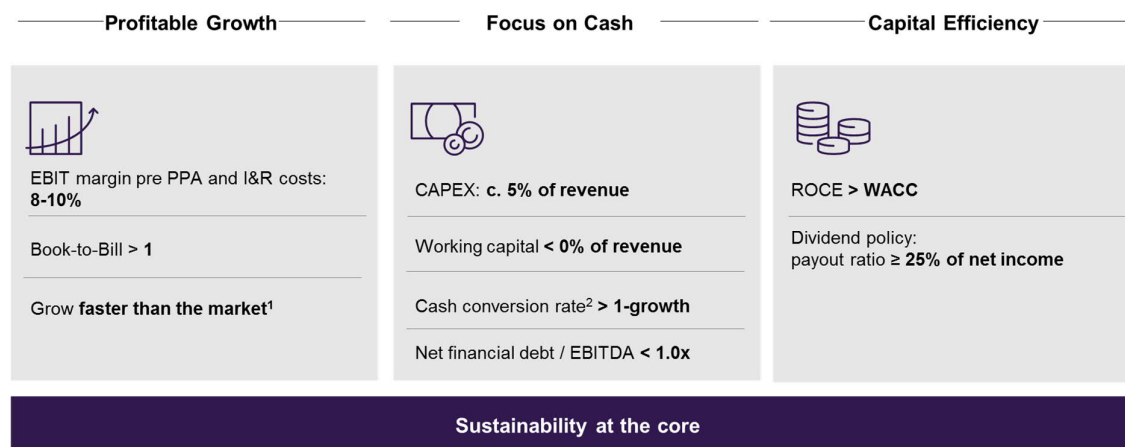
Profitable Growth

EBIT margin pre PPA and I&R costs: 8-10%

Book-to-Bill > 1

Grow faster than the market$^1$

Focus on Cash

CAPEX: c. 5% of revenue

Working capital < 0% of revenue

Cash conversion rate$^2$ > 1-growth

Net financial debt / EBITDA < 1.0x

Capital Efficiency

ROCE > WACC

Dividend policy: payout ratio ≥ 25% of net income

Sustainability at the core